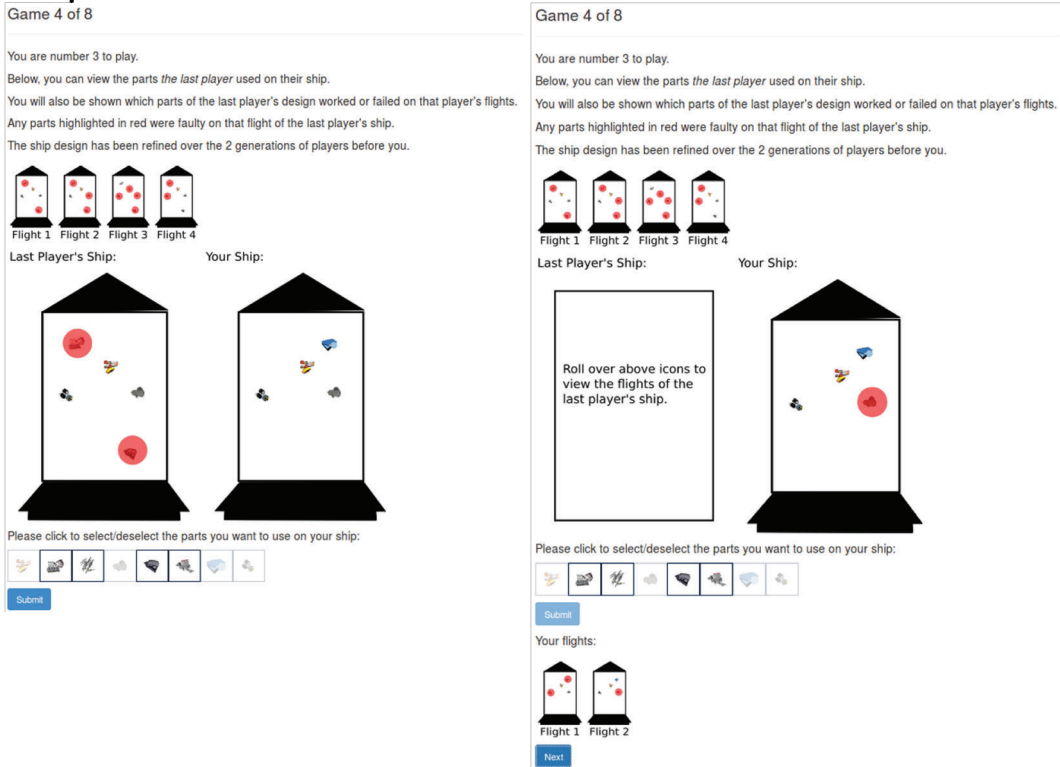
Game 4 of 8

You are number 3 to play.

Below, you can view the parts *the last player* used on their ship.

You will also be shown which parts of the last player's design worked or failed on that player's flights.

Any parts highlighted in red were faulty on that flight of the last player's ship.

The ship design has been refined over the 2 generations of players before you.

Flight 1 Flight 2 Flight 3 Flight 4

Last Player's Ship:

Your Ship:

Please click to select/deselect the parts you want to use on your ship:

Submit

Game 4 of 8

You are number 3 to play.

Below, you can view the parts *the last player* used on their ship.

You will also be shown which parts of the last player's design worked or failed on that player's flights.

Any parts highlighted in red were faulty on that flight of the last player's ship.

The ship design has been refined over the 2 generations of players before you.

Flight 1 Flight 2 Flight 3 Flight 4

Last Player's Ship:

Your Ship:

Roll over above icons to view the flights of the last player's ship.

Please click to select/deselect the parts you want to use on your ship:

Submit

Your flights:

Flight 1 Flight 2

Next